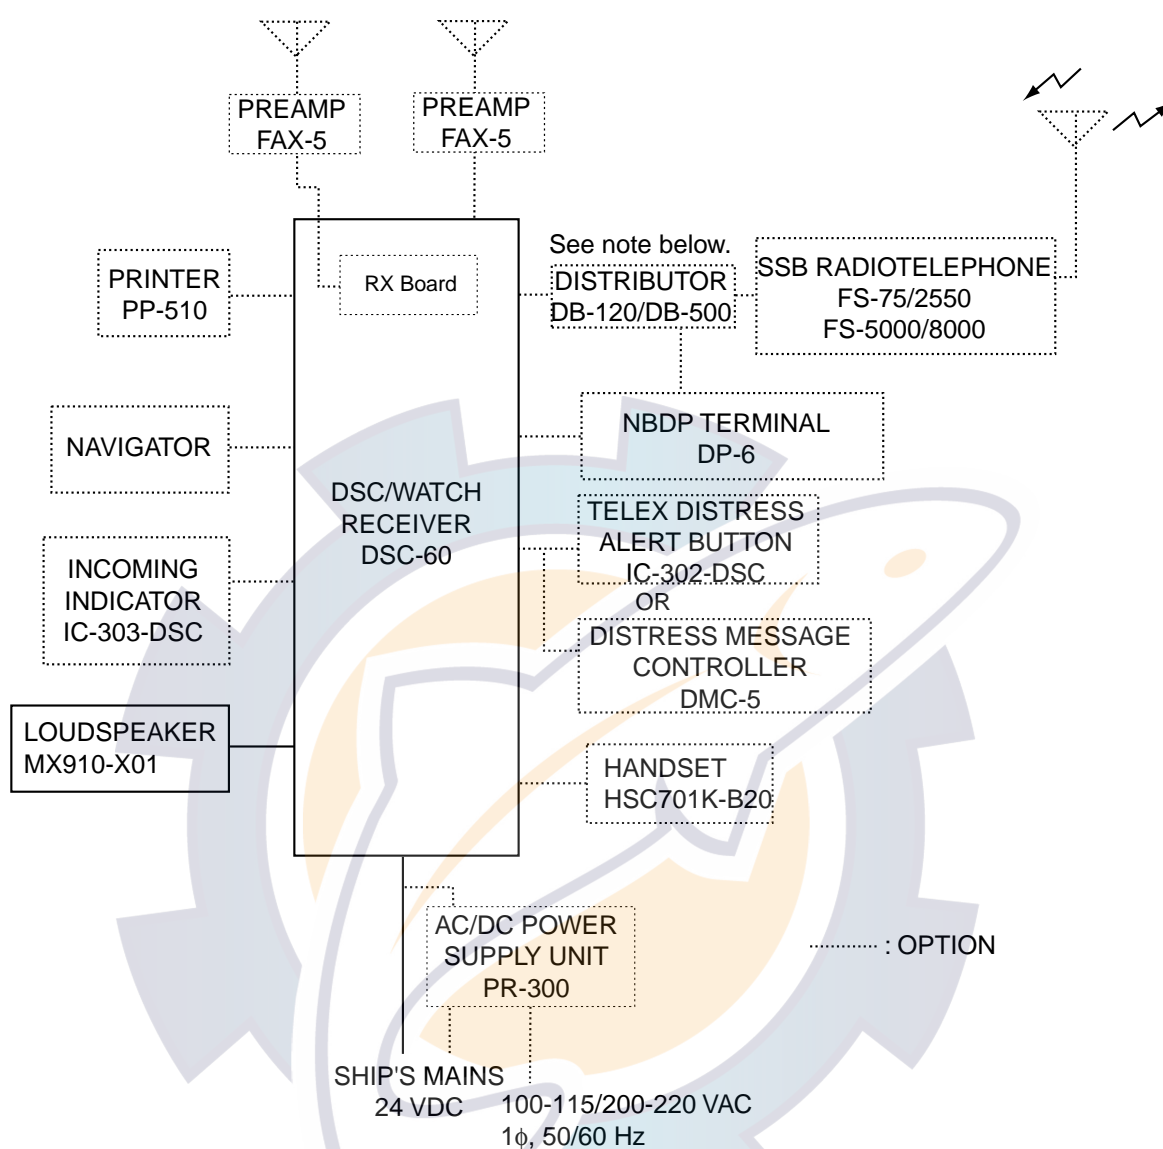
PREAMP
FAX-5

PREAMP
FAX-5

PRINTER
PP-510

RX Board

See note below.

DISTRIBUTOR
DB-120/DB-500

SSB RADIOTELEPHONE
FS-75/2550
FS-5000/8000

NAVIGATOR

NBDP TERMINAL
DP-6

DSC/WATCH
RECEIVER
DSC-60

TELEX DISTRESS
ALERT BUTTON
IC-302-DSC

OR

INCOMING
INDICATOR
IC-303-DSC

DISTRESS MESSAGE
CONTROLLER
DMC-5

LOUDSPEAKER
MX910-X01

HANDSET
HSC701K-B20

AC/DC POWER
SUPPLY UNIT
PR-300

: OPTION

SHIP'S MAINS
24 VDC

100-115/200-220 VAC
$1\phi$, 50/60 Hz